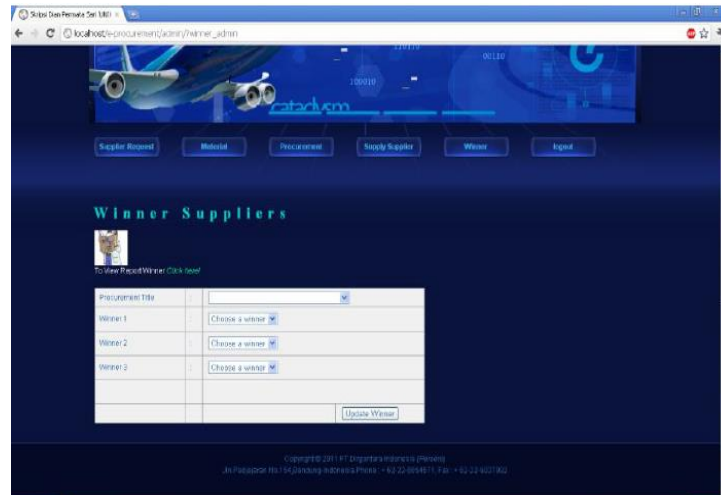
Skripsi Dara Permata Sari UKI ×

localhost/e-procurement/admin/?winner_admin

110110

00110

100010

cataclysm

Supplier Request | Material | Procurement | Supply Supplier | Winner | logout

Winner Suppliers

To View Report Winner Click here!

| Procurement Title | : | |
|---|---|---|
| Winner 1 | : | Choose a winner |
| Winner 2 | : | Choose a winner |
| Winner 3 | : | Choose a winner |
| | | |
| | | Update Winner |

Copyright © 2011 PT Dirgantara Indonesia (Persero)

Jln Pajajaran No.154 Bandung Indonesia Phone : +62-22-6054871, Fax : +62-22-6031302